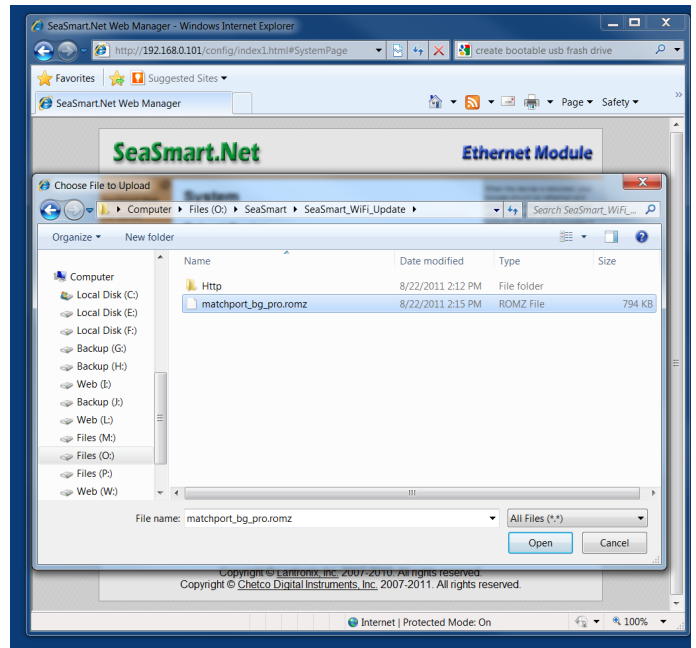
SeaSmart.Net Web Manager - Windows Internet Explorer

http://192.168.0.101/config/index1.html#SystemPage

create bootable usb frash drive

Favorites

Suggested Sites

SeaSmart.Net Web Manager

Page ▾ Safety ▾

SeaSmart.Net

Ethernet Module

Choose File to Upload

Computer ▸ Files (O:) ▸ SeaSmart ▸ SeaSmart_WiFi_Update ▸

Search SeaSmart_WiFi_...

Organize ▾ New folder

Computer
Local Disk (C:)
Local Disk (E:)
Local Disk (F:)
Backup (G:)
Backup (H:)
Web (I:)
Backup (J:)
Web (L:)
Files (M:)
Files (O:)
Files (P:)
Web (W:)

| Name | Date modified | Type | Size |
|---|---|---|---|
| Http | 8/22/2011 2:12 PM | File folder | |
| matchport_bg_pro.romz | 8/22/2011 2:15 PM | ROMZ File | 794 KB |

File name: matchport_bg_pro.romz

All Files (*.*)

Open Cancel

Copyright © Lantronix, Inc. 2007-2010. All rights reserved.
Copyright © Chetco Digital Instruments, Inc. 2007-2011. All rights reserved.

Internet | Protected Mode: On

100%